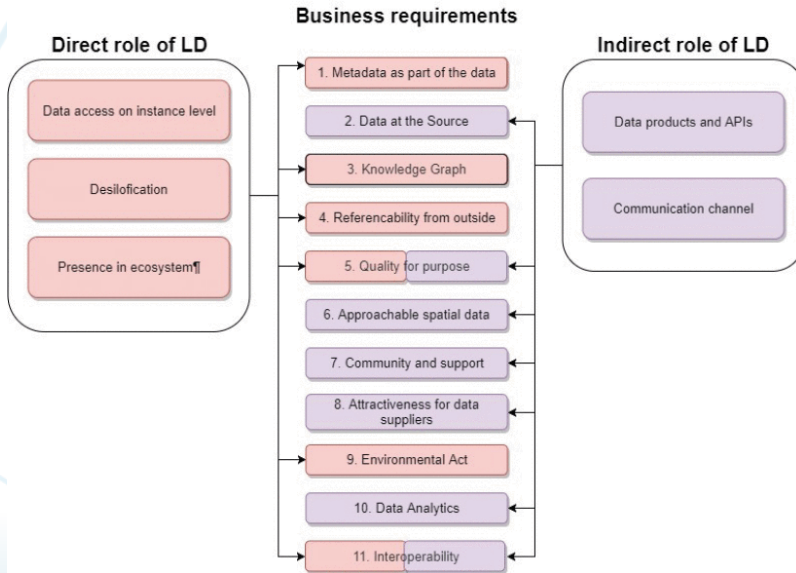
Business requirements

Direct role of LD

Data access on instance level

Desilofication

Presence in ecosystem¶

1. Metadata as part of the data

2. Data at the Source

3. Knowledge Graph

4. Referencability from outside

5. Quality for purpose

6. Approachable spatial data

7. Community and support

8. Attractiveness for data suppliers

9. Environmental Act

10. Data Analytics

11. Interoperability

Indirect role of LD

Data products and APIs

Communication channel